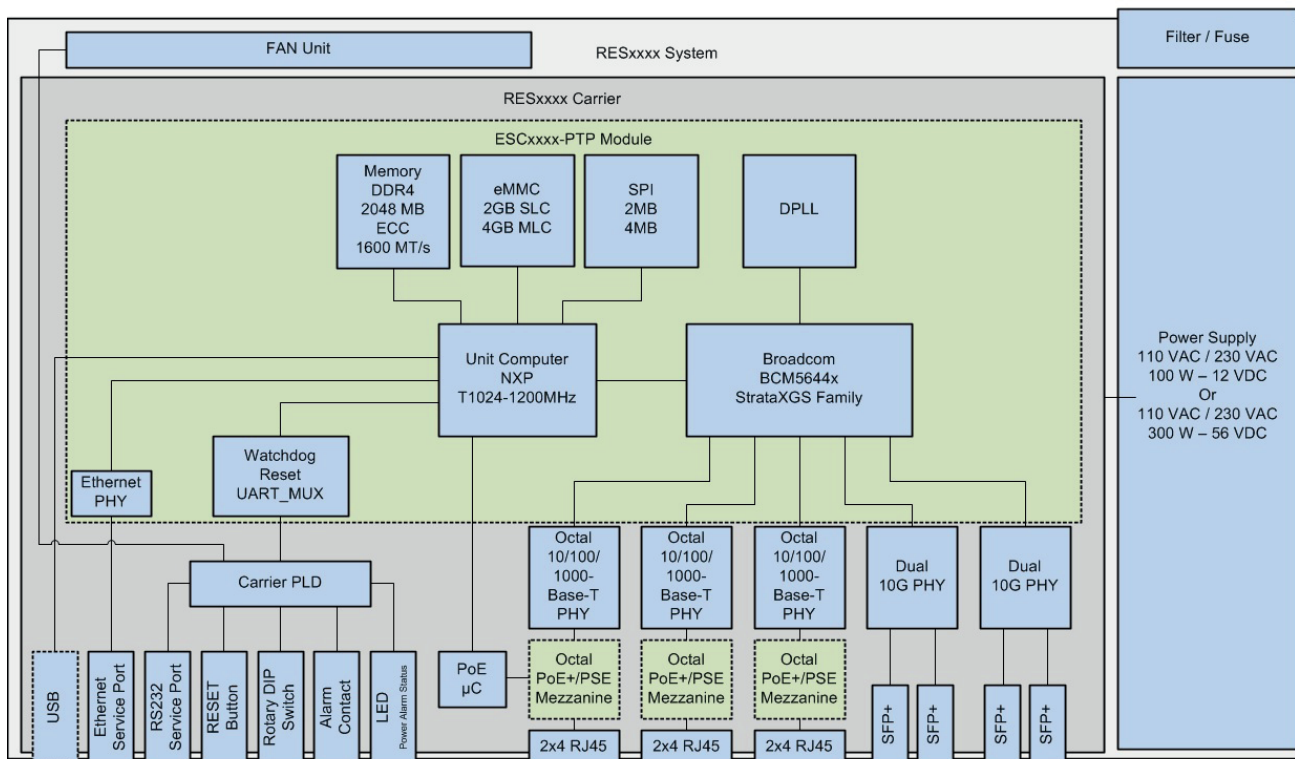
FAN Unit

RESxxxx System

Filter / Fuse

RESxxxx Carrier

ESCxxxx-PTP Module

Memory
DDR4
2048 MB
ECC
1600 MT/s

eMMC
2GB SLC
4GB MLC

SPI
2MB
4MB

DPLL

Unit Computer
NXP
T1024-1200MHz

Broadcom
BCM5644x
StrataXGS Family

Power Supply
110 VAC / 230 VAC
100 W – 12 VDC
Or
110 VAC / 230 VAC
300 W – 56 VDC

Watchdog
Reset
UART_MUX

Ethernet
PHY

Carrier PLD

Octal
10/100/
1000-
Base-T
PHY

Octal
10/100/
1000-
Base-T
PHY

Octal
10/100/
1000-
Base-T
PHY

Dual
10G PHY

Dual
10G PHY

USB

Ethernet
Service Port

RS232
Service Port

RESET
Button

Rotary DIP
Switch

Alarm
Contact

LED
Power Alarm Status

PoE
μC

Octal
PoE+/PSE
Mezzanine

Octal
PoE+/PSE
Mezzanine

Octal
PoE+/PSE
Mezzanine

2x4 RJ45

2x4 RJ45

2x4 RJ45

SFP+

SFP+

SFP+

SFP+